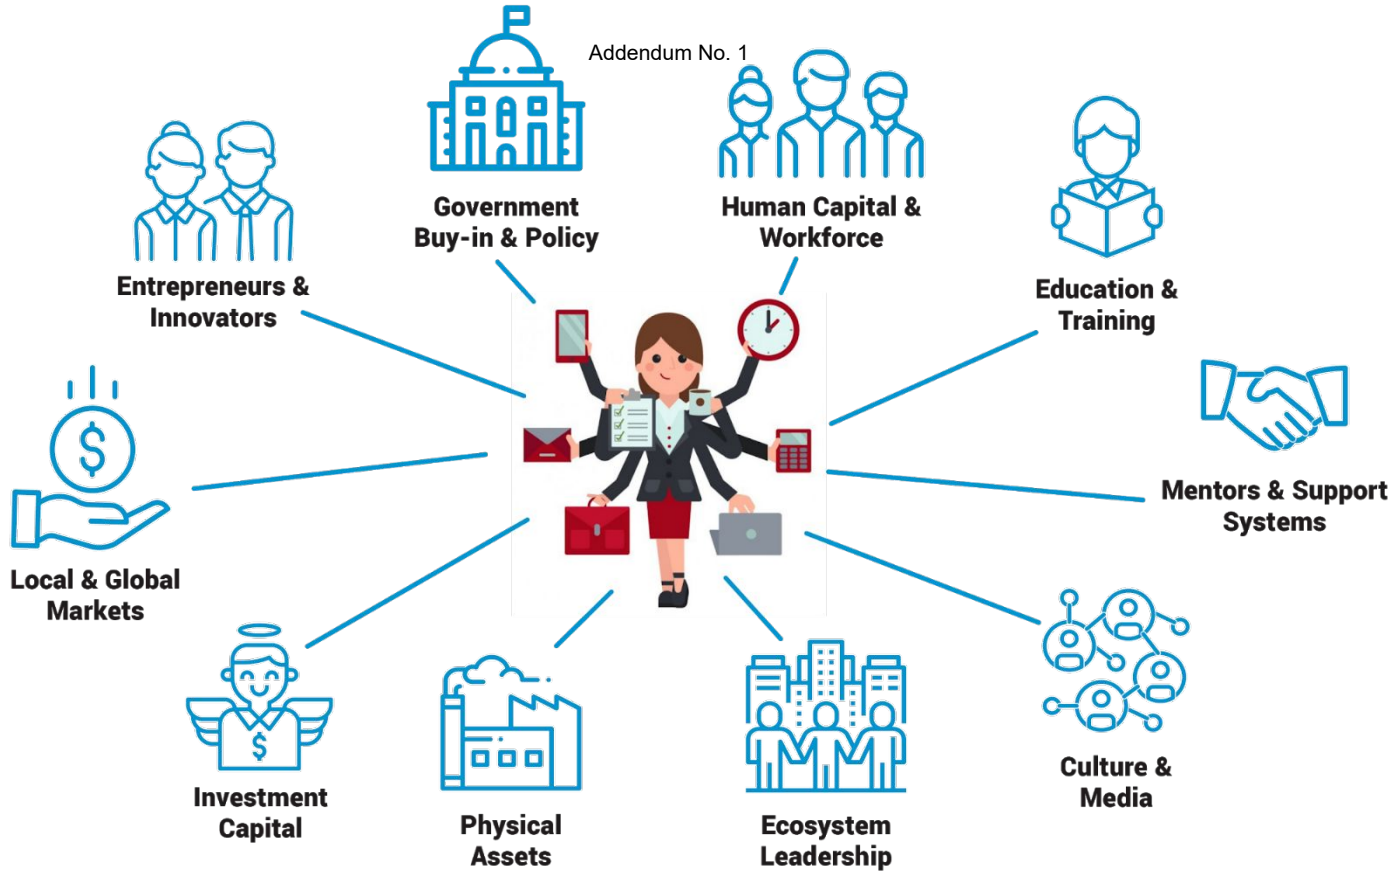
Addendum No. 1

Government Buy-in & Policy

Human Capital & Workforce

Entrepreneurs & Innovators

Education & Training

Mentors & Support Systems

Local & Global Markets

Investment Capital

Physical Assets

Ecosystem Leadership

Culture & Media